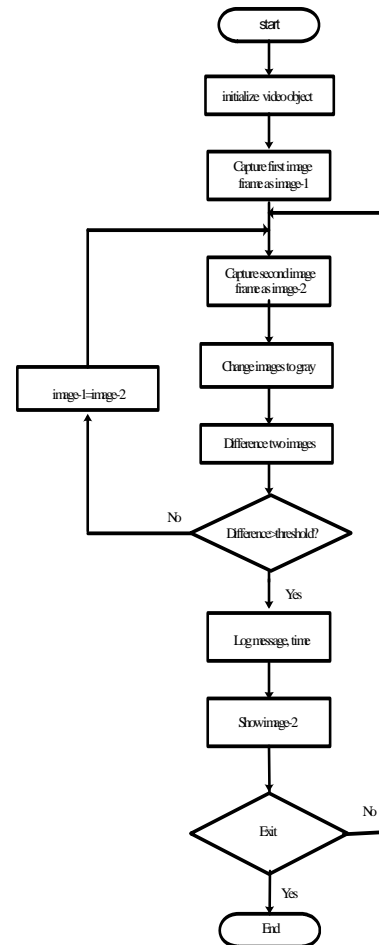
start

initialize video object

Capture first image frame as image-1

Capture second image frame as image-2

Change images to gray

image-1=image-2

Difference two images

No

Difference>threshold?

Yes

Log message, time

Show image-2

No

Exit

Yes

End